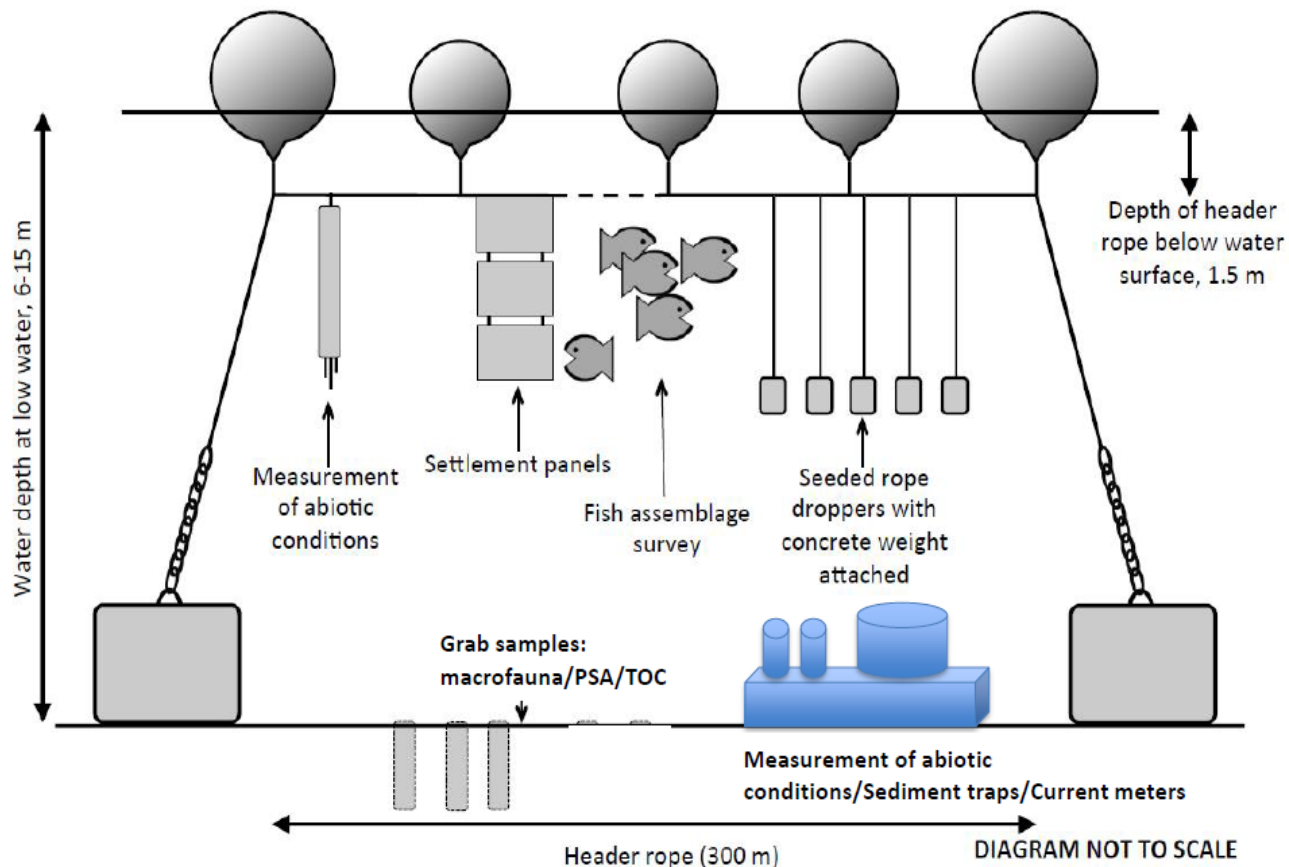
Water depth at low water, 6-15 m

Depth of header rope below water surface, 1.5 m

Measurement of abiotic conditions

Settlement panels

Fish assemblage survey

Seeded rope droppers with concrete weight attached

Grab samples: macrofauna/PSA/TOC

Measurement of abiotic conditions/Sediment traps/Current meters

Header rope (300 m)

DIAGRAM NOT TO SCALE